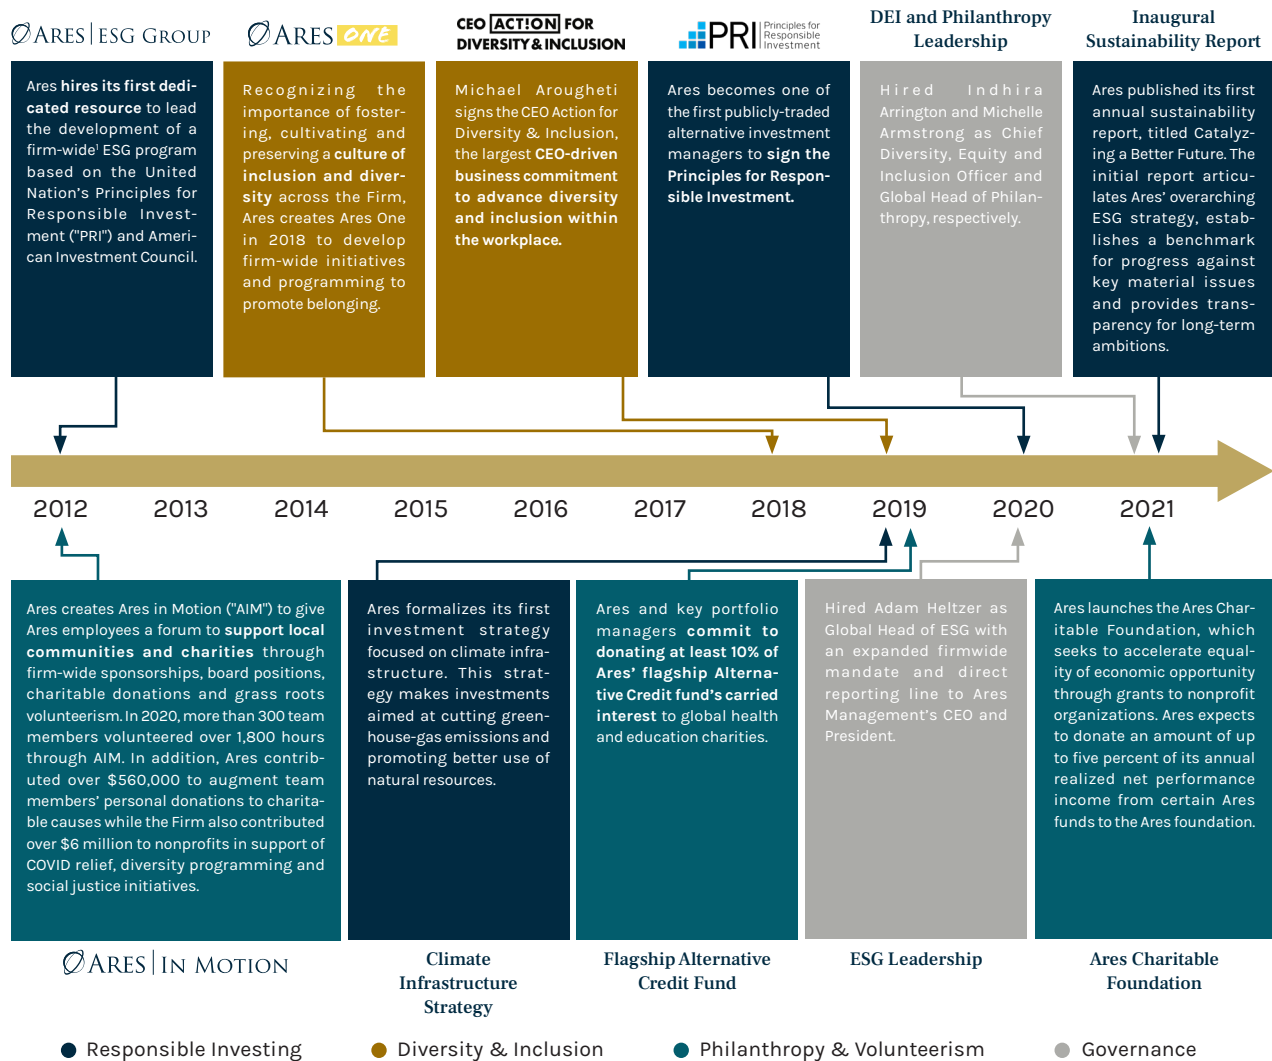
ARES | ESG GROUP

ARES ONE

CEO ACTION FOR DIVERSITY & INCLUSION

PRI Principles for Responsible Investment

DEI and Philanthropy Leadership

Inaugural Sustainability Report

Ares hires its first dedicated resource to lead the development of a firm-wide¹ ESG program based on the United Nation's Principles for Responsible Investment ("PRI") and American Investment Council.

Recognizing the importance of fostering, cultivating and preserving a culture of inclusion and diversity across the Firm, Ares creates Ares One in 2018 to develop firm-wide initiatives and programming to promote belonging.

Michael Arougheti signs the CEO Action for Diversity & Inclusion, the largest CEO-driven business commitment to advance diversity and inclusion within the workplace.

Ares becomes one of the first publicly-traded alternative investment managers to sign the Principles for Responsible Investment.

Hired Indhira Arrington and Michelle Armstrong as Chief Diversity, Equity and Inclusion Officer and Global Head of Philanthropy, respectively.

Ares published its first annual sustainability report, titled Catalyzing a Better Future. The initial report articulates Ares' overarching ESG strategy, establishes a benchmark for progress against key material issues and provides transparency for long-term ambitions.

2012 2013 2014 2015 2016 2017 2018 2019 2020 2021

Ares creates Ares in Motion ("AIM") to give Ares employees a forum to support local communities and charities through firm-wide sponsorships, board positions, charitable donations and grass roots volunteerism. In 2020, more than 300 team members volunteered over 1,800 hours through AIM. In addition, Ares contributed over $560,000 to augment team members' personal donations to charitable causes while the Firm also contributed over $6 million to nonprofits in support of COVID relief, diversity programming and social justice initiatives.

Ares formalizes its first investment strategy focused on climate infrastructure. This strategy makes investments aimed at cutting greenhouse-gas emissions and promoting better use of natural resources.

Ares and key portfolio managers commit to donating at least 10% of Ares' flagship Alternative Credit fund's carried interest to global health and education charities.

Hired Adam Heltzer as Global Head of ESG with an expanded firmwide mandate and direct reporting line to Ares Management's CEO and President.

Ares launches the Ares Charitable Foundation, which seeks to accelerate equality of economic opportunity through grants to nonprofit organizations. Ares expects to donate an amount of up to five percent of its annual realized net performance income from certain Ares funds to the Ares foundation.

ARES | IN MOTION

Climate Infrastructure Strategy

Flagship Alternative Credit Fund

ESG Leadership

Ares Charitable Foundation

Responsible Investing
Diversity & Inclusion
Philanthropy & Volunteerism
Governance